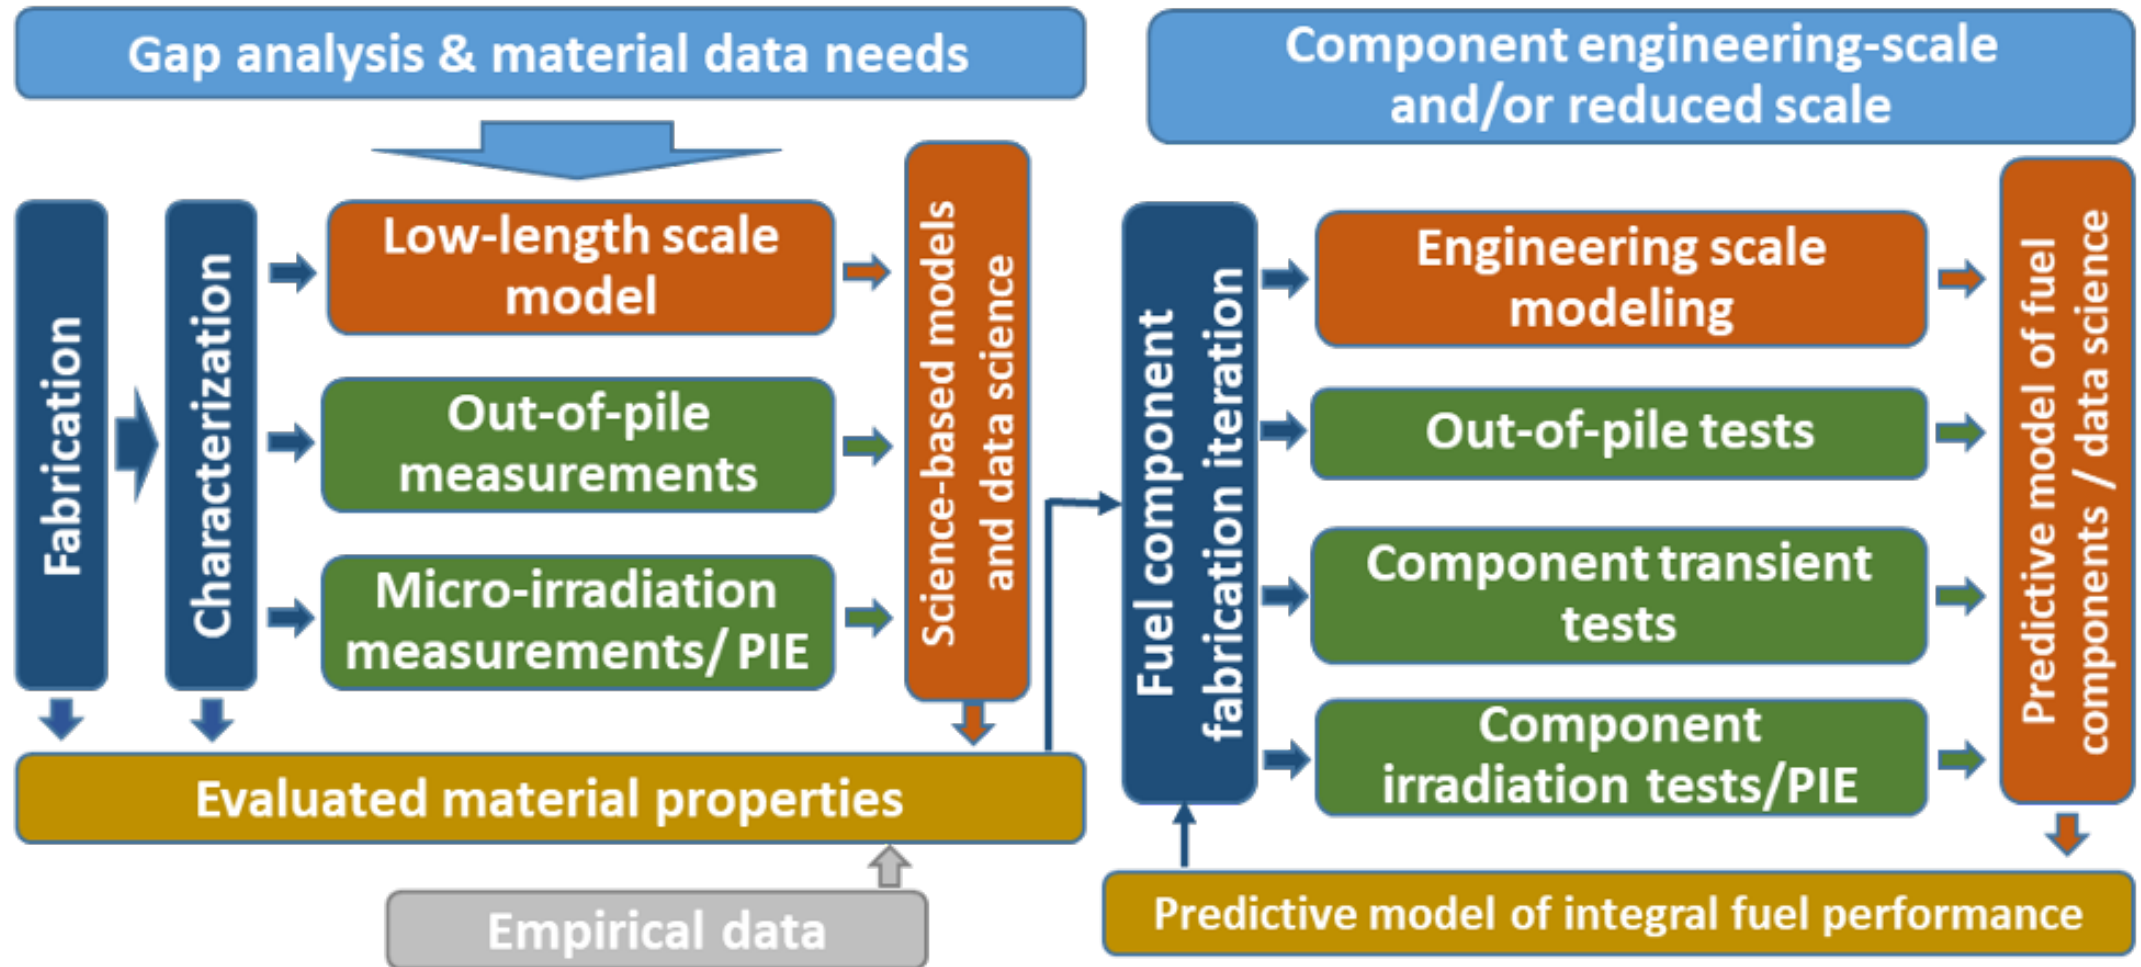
Gap analysis & material data needs

Fabrication

Characterization

Low-length scale model

Out-of-pile measurements

Micro-irradiation measurements/ PIE

Science-based models and data science

Evaluated material properties

Empirical data

Component engineering-scale and/or reduced scale

Fuel component fabrication iteration

Engineering scale modeling

Out-of-pile tests

Component transient tests

Component irradiation tests/PIE

Predictive model of fuel components / data science

Predictive model of integral fuel performance